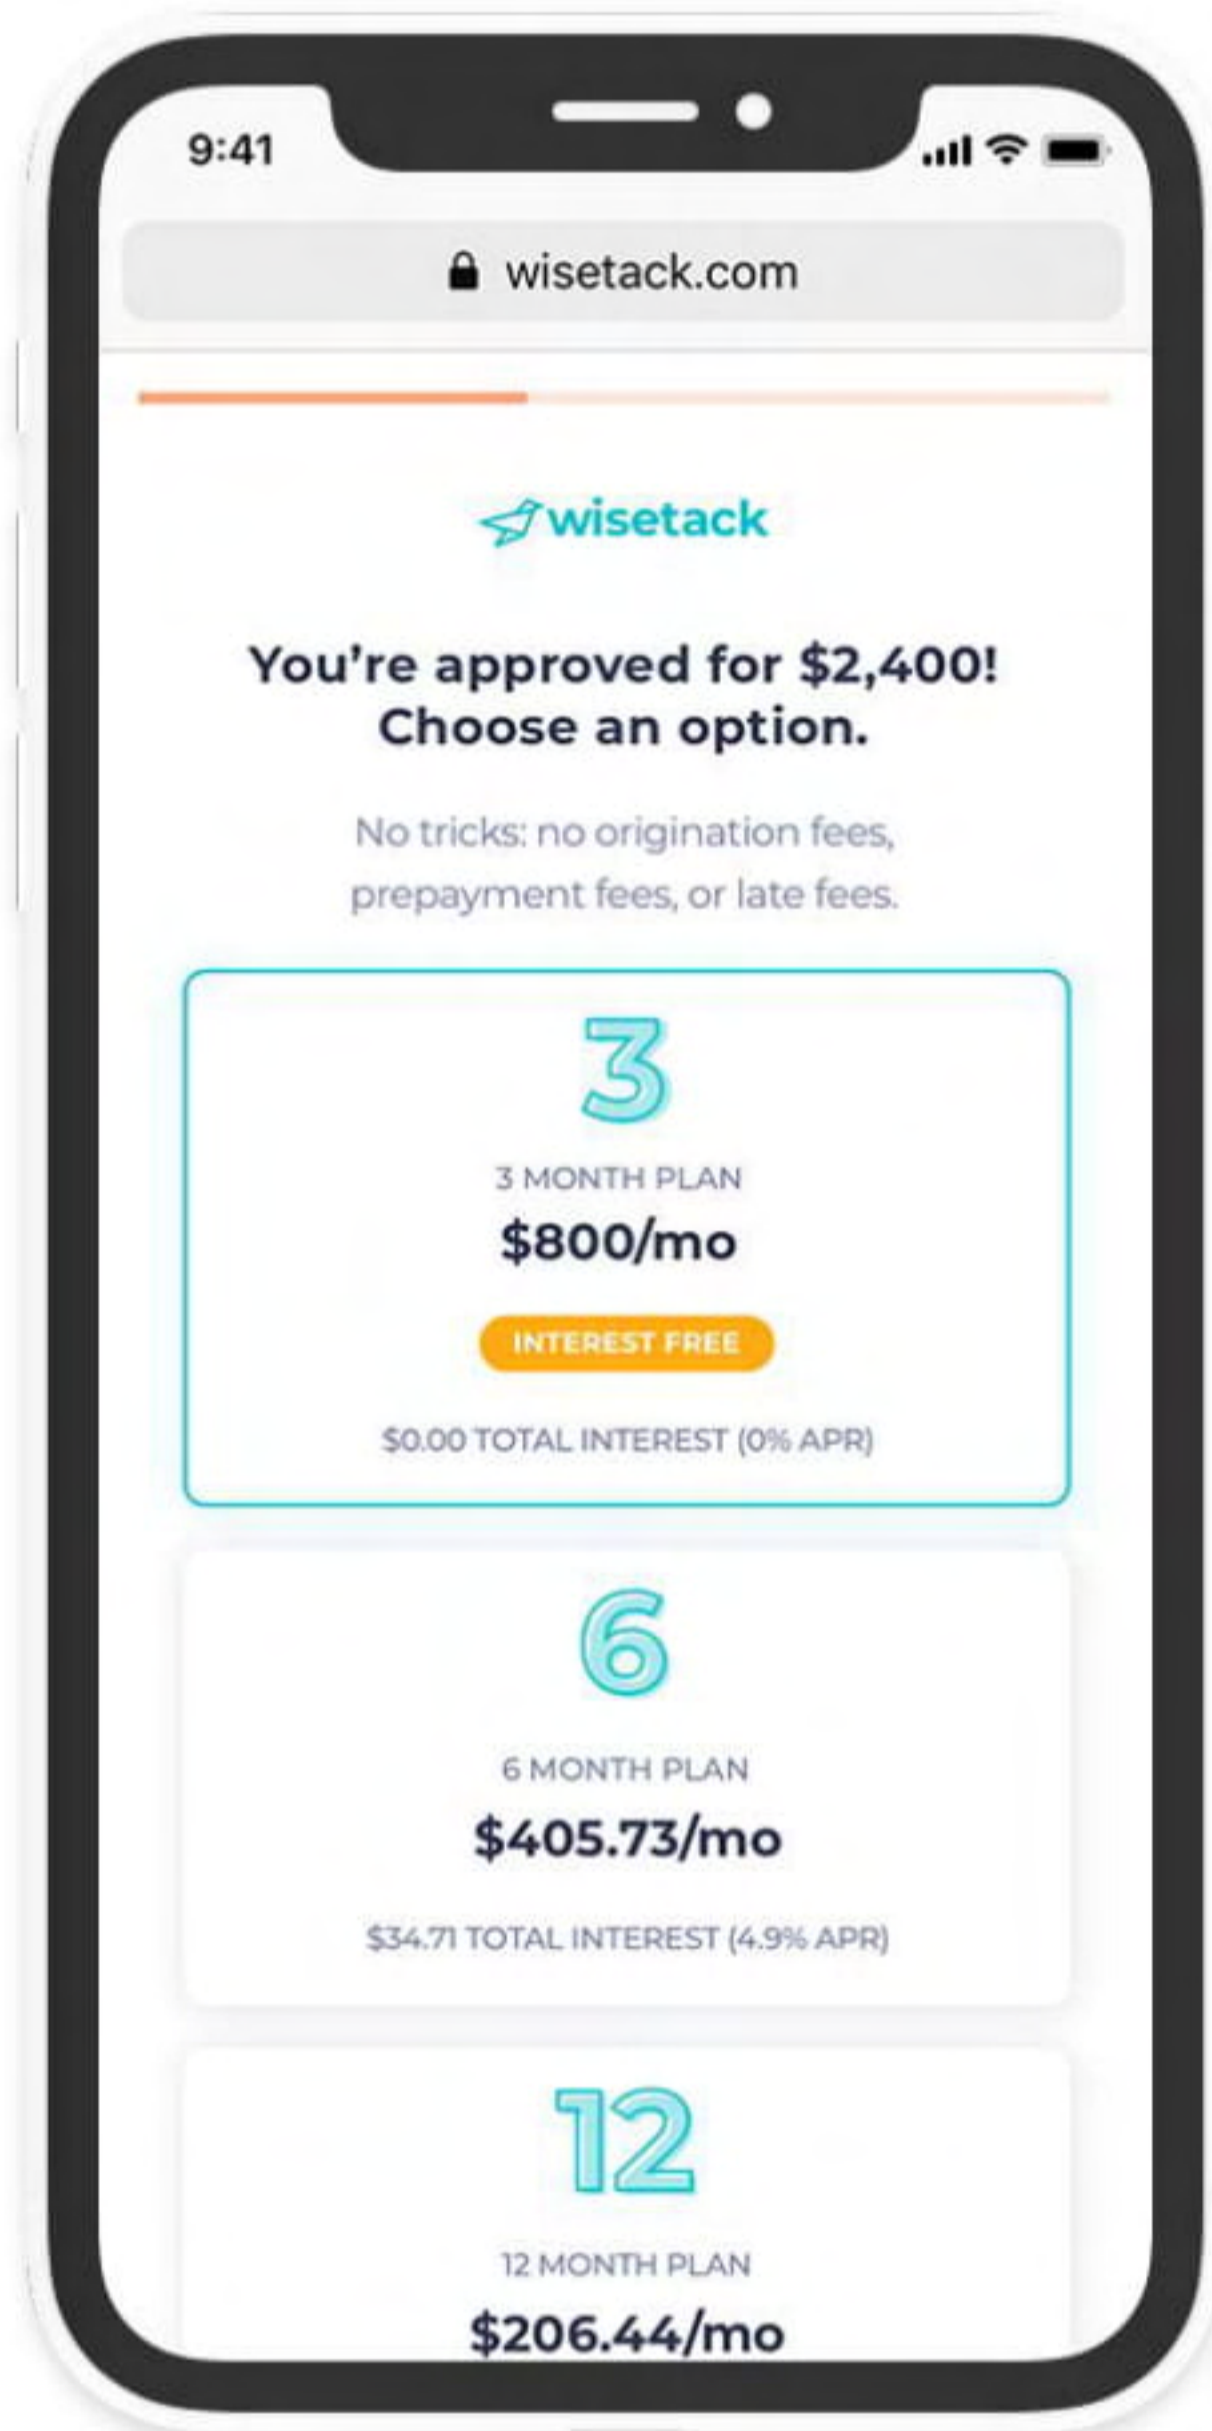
9:41

wisetack.com

wisetack

You're approved for $2,400! Choose an option.

No tricks: no origination fees, prepayment fees, or late fees.

3

3 MONTH PLAN

$800/mo

INTEREST FREE

$0.00 TOTAL INTEREST (0% APR)

6

6 MONTH PLAN

$405.73/mo

$34.71 TOTAL INTEREST (4.9% APR)

12

12 MONTH PLAN

$206.44/mo